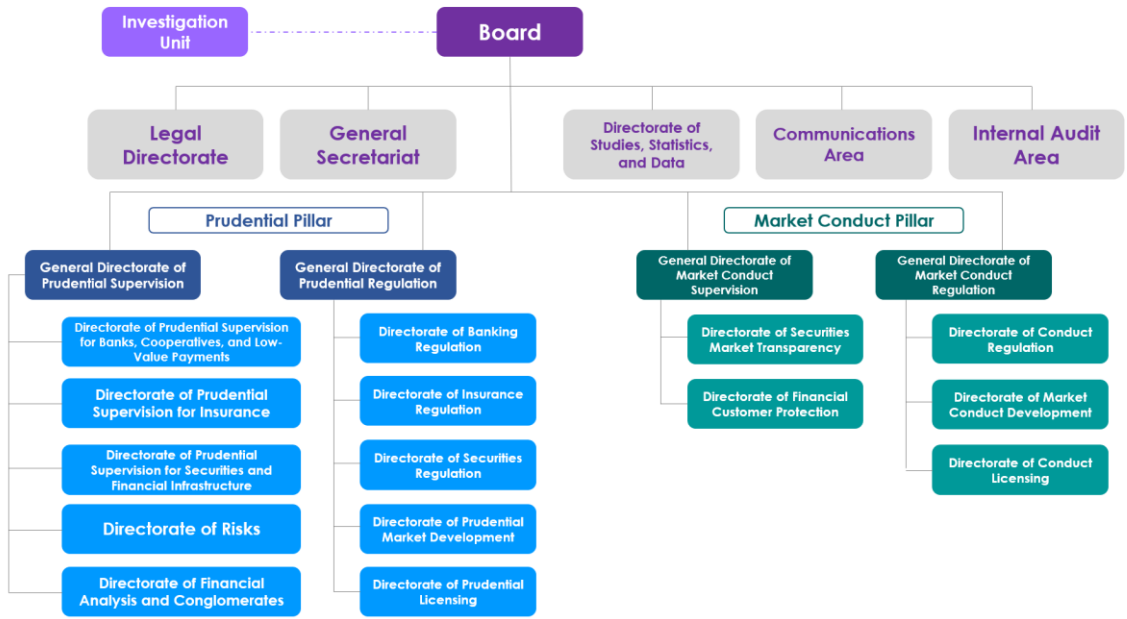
Investigation Unit

Board

Legal Directorate

General Secretariat

Directorate of Studies, Statistics, and Data

Communications Area

Internal Audit Area

Prudential Pillar

Market Conduct Pillar

General Directorate of Prudential Supervision

General Directorate of Prudential Regulation

General Directorate of Market Conduct Supervision

General Directorate of Market Conduct Regulation

Directorate of Prudential Supervision for Banks, Cooperatives, and Low-Value Payments

Directorate of Prudential Supervision for Insurance

Directorate of Prudential Supervision for Securities and Financial Infrastructure

Directorate of Risks

Directorate of Financial Analysis and Conglomerates

Directorate of Banking Regulation

Directorate of Insurance Regulation

Directorate of Securities Regulation

Directorate of Prudential Market Development

Directorate of Prudential Licensing

Directorate of Securities Market Transparency

Directorate of Financial Customer Protection

Directorate of Conduct Regulation

Directorate of Market Conduct Development

Directorate of Conduct Licensing